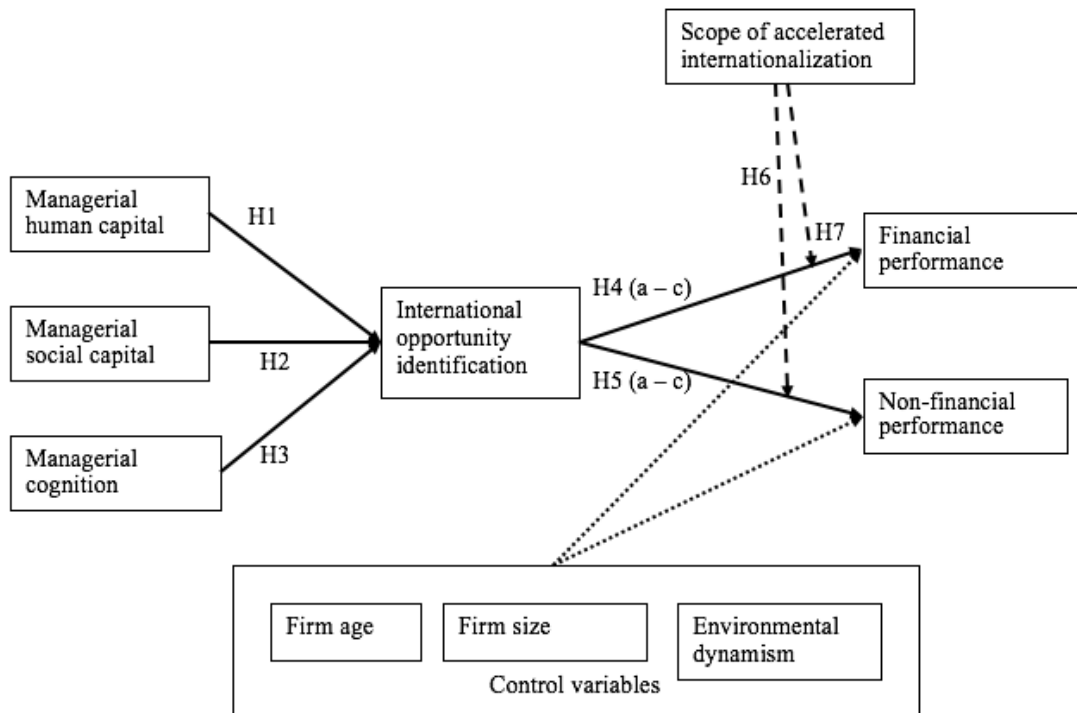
Scope of accelerated internationalization

Managerial human capital

Managerial social capital

Managerial cognition

H1

H2

H3

International opportunity identification

H6

H7

H4 (a – c)

H5 (a – c)

Financial performance

Non-financial performance

Firm age

Firm size

Environmental dynamism

Control variables